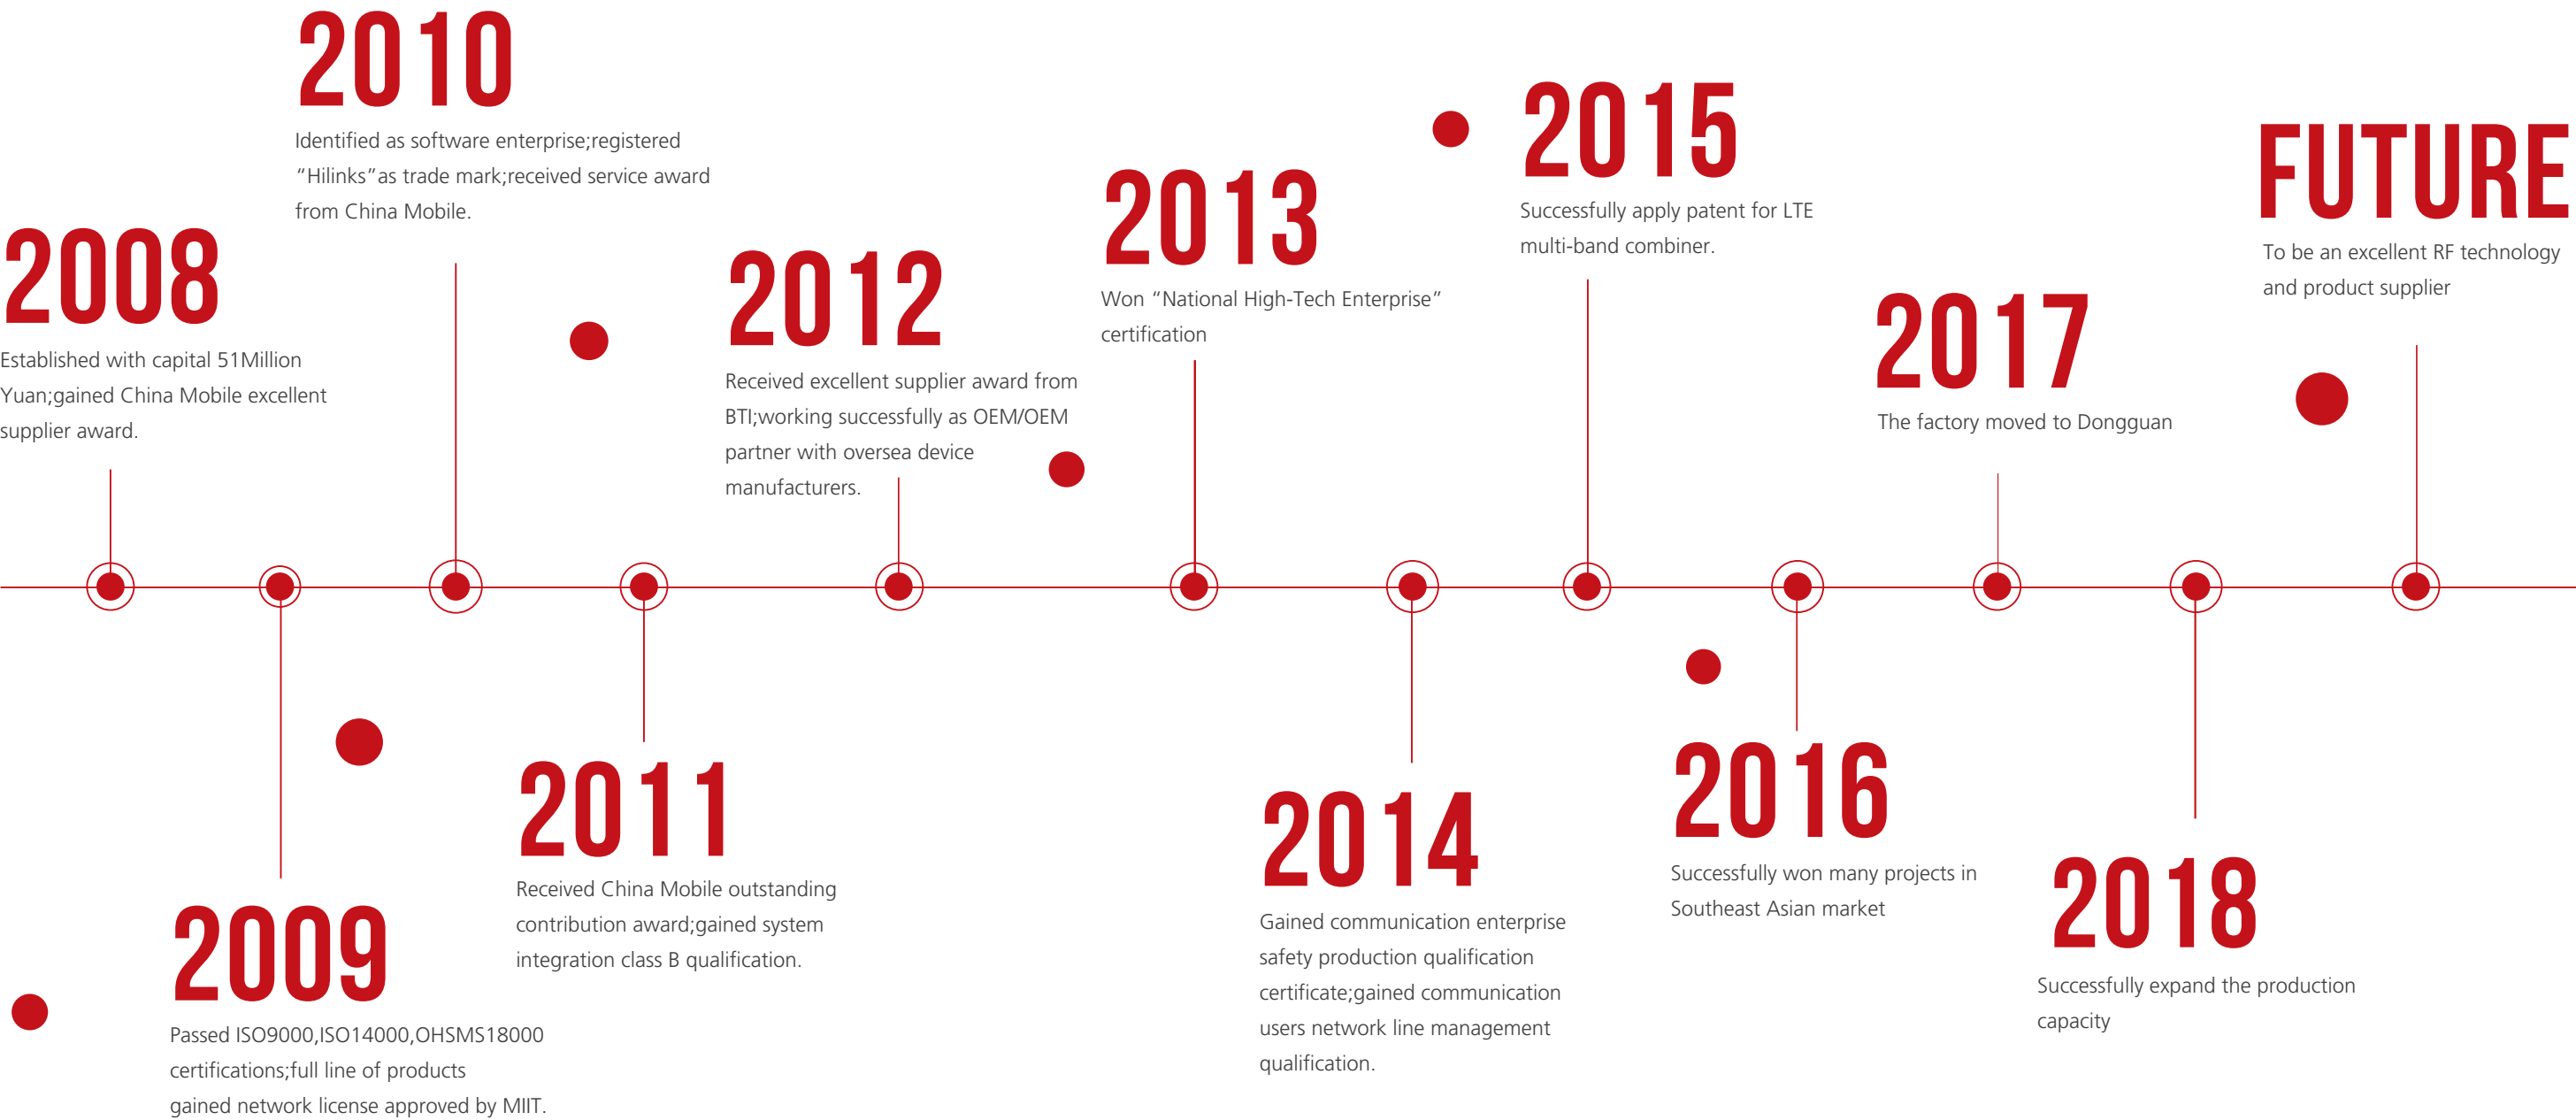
2010
Identified as software enterprise;registered "Hilinks"as trade mark;received service award from China Mobile.

2008
Established with capital 51Million Yuan;gained China Mobile excellent supplier award.

2012
Received excellent supplier award from BTI;working successfully as OEM/OEM partner with oversea device manufacturers.

2013
Won "National High-Tech Enterprise" certification

2015
Successfully apply patent for LTE multi-band combiner.

FUTURE
To be an excellent RF technology and product supplier

2017
The factory moved to Dongguan

2009
Passed ISO9000,ISO14000,OHSMS18000 certifications;full line of products gained network license approved by MIIT.

2011
Received China Mobile outstanding contribution award;gained system integration class B qualification.

2014
Gained communication enterprise safety production qualification certificate;gained communication users network line management qualification.

2016
Successfully won many projects in Southeast Asian market

2018
Successfully expand the production capacity